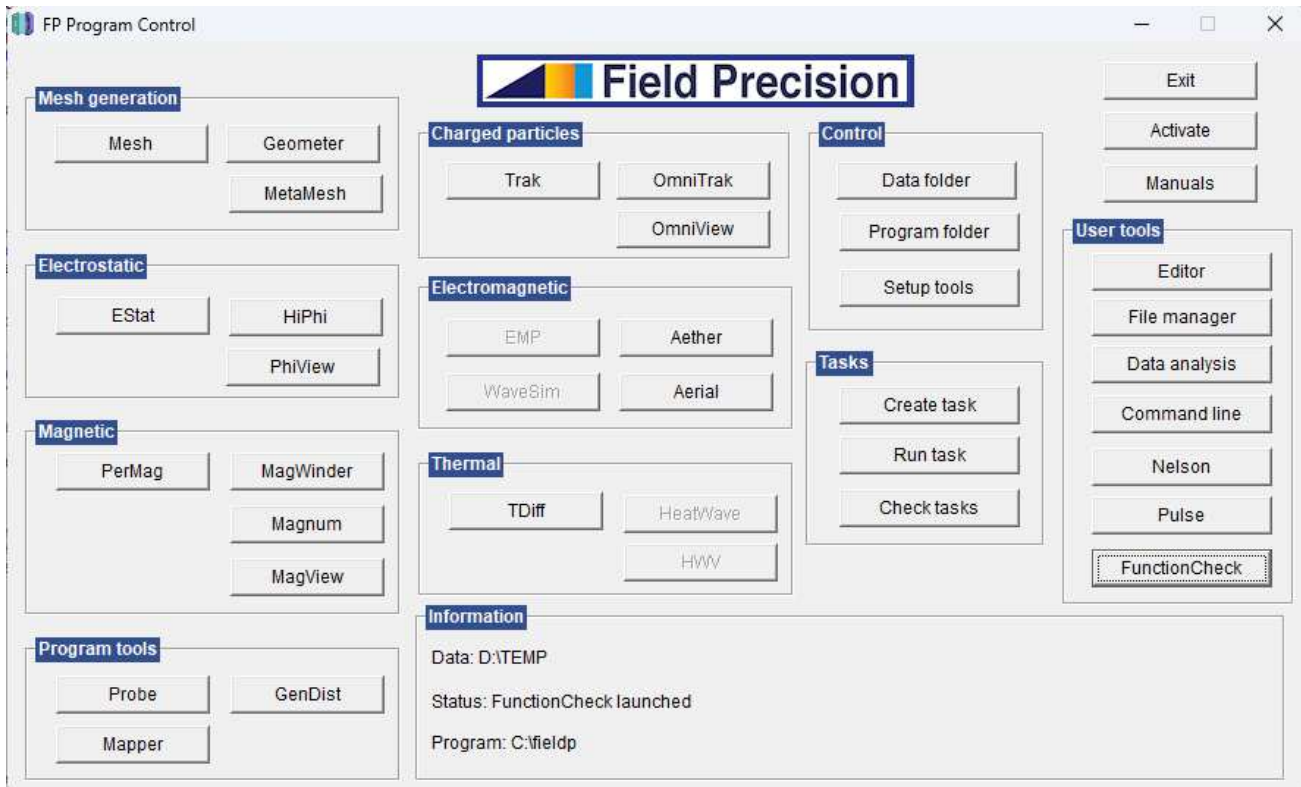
FP Program Control

Field Precision

Exit

Activate

Manuals

Mesh generation

Mesh

Geometer

MetaMesh

Electrostatic

EStat

HiPhi

PhiView

Magnetic

PerMag

MagWinder

Magnum

MagView

Program tools

Probe

GenDist

Mapper

Charged particles

Trak

OmniTrak

OmniView

Electromagnetic

EMP

Aether

WaveSim

Aerial

Thermal

TDiff

HeatWave

HWV

Control

Data folder

Program folder

Setup tools

Tasks

Create task

Run task

Check tasks

User tools

Editor

File manager

Data analysis

Command line

Nelson

Pulse

FunctionCheck

Information

Data: D:\TEMP

Status: FunctionCheck launched

Program: C:\fieldp